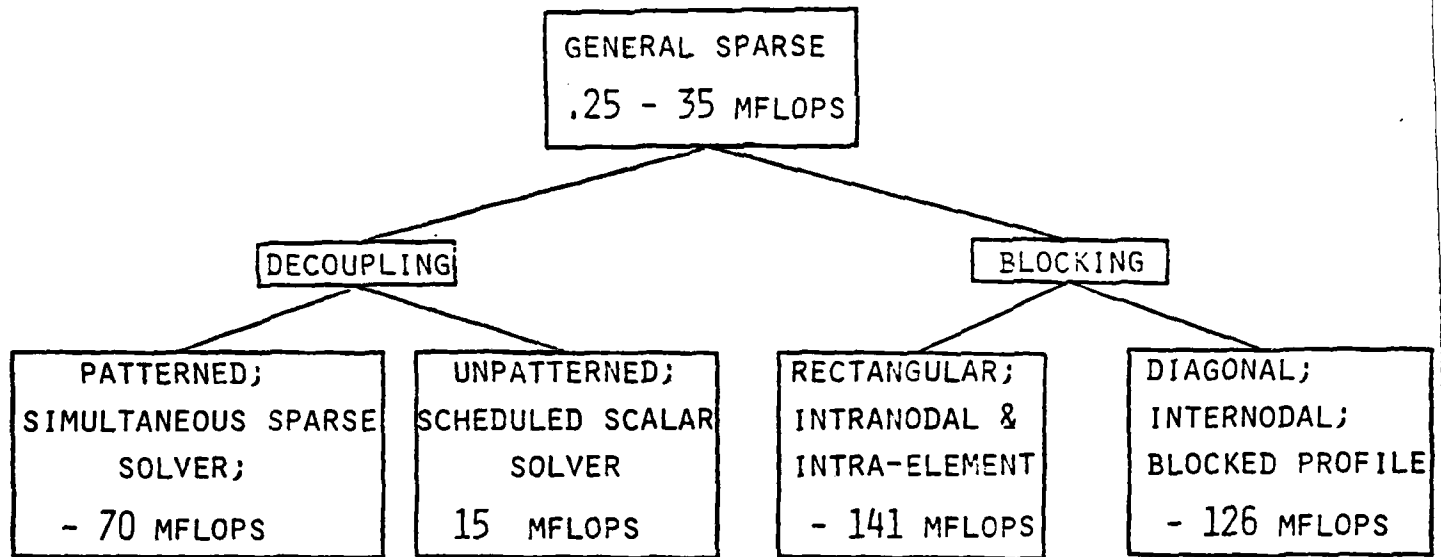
GENERAL SPARSE
.25 - 35 MFLOPS

DECOUPLING

BLOCKING

PATTERNED; SIMULTANEOUS SPARSE SOLVER;
- 70 MFLOPS

UNPATTERNED; SCHEDULED SCALAR SOLVER
15 MFLOPS

RECTANGULAR; INTRANODAL & INTRA-ELEMENT
- 141 MFLOPS

DIAGONAL; INTERNODAL; BLOCKED PROFILE
- 126 MFLOPS